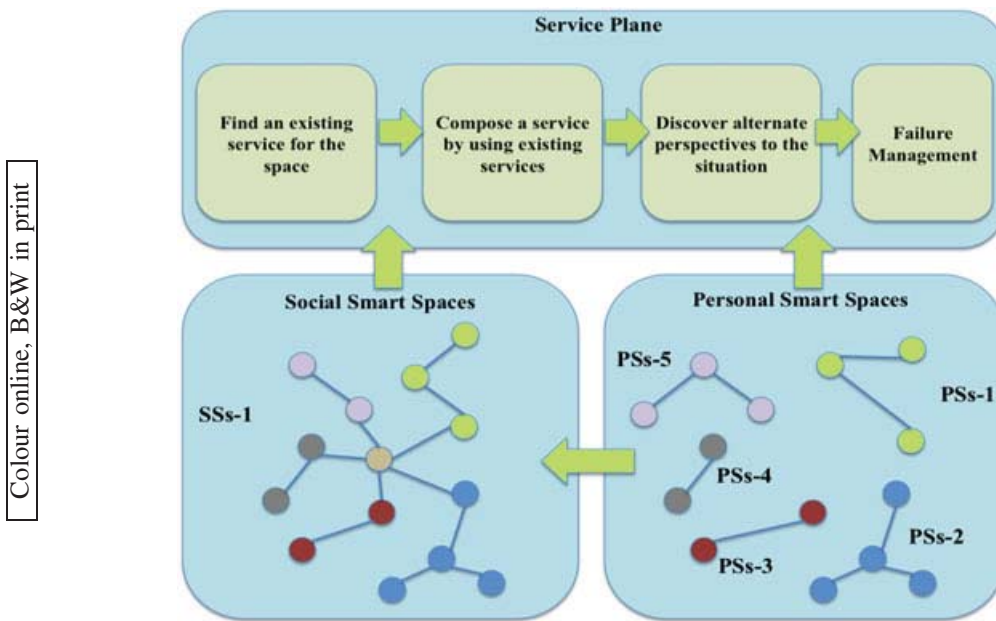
Colour online, B&W in print

Service Plane

Find an existing service for the space

Compose a service by using existing services

Discover alternate perspectives to the situation

Failure Management

Social Smart Spaces

SSs-1

Personal Smart Spaces

PSs-5

PSs-1

PSs-4

PSs-3

PSs-2